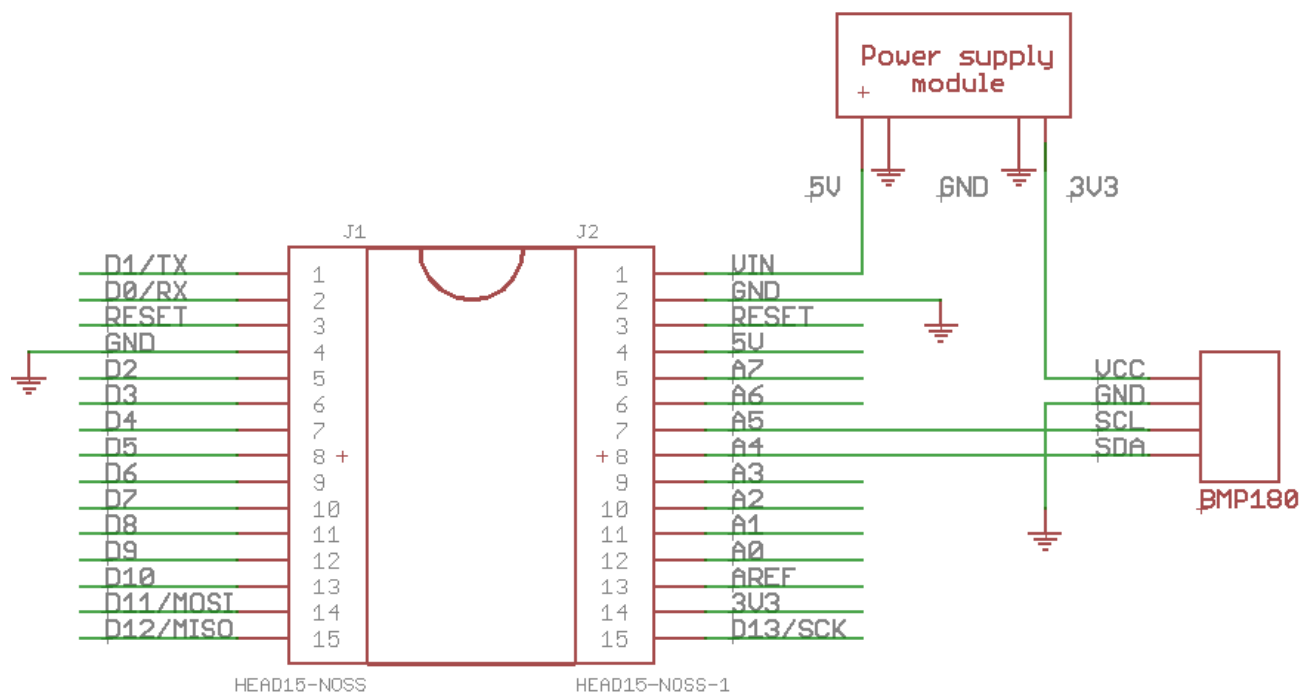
Power supply
module
+

5V
GND
3V3

J1
J2

D1/TX 1
D0/RX 2
RESET 3
GND 4
D2 5
D3 6
D4 7
D5 8 +
D6 9
D7 10
D8 11
D9 12
D10 13
D11/MOSI 14
D12/MISO 15

1 VIN
2 GND
3 RESET
4 5V
5 A7
6 A6
7 A5
+ 8 A4
9 A3
10 A2
11 A1
12 A0
13 AREF
14 3V3
15 D13/SCK

VCC
GND
SCL
SDA
BMP180

HEAD15-NOSS
HEAD15-NOSS-1